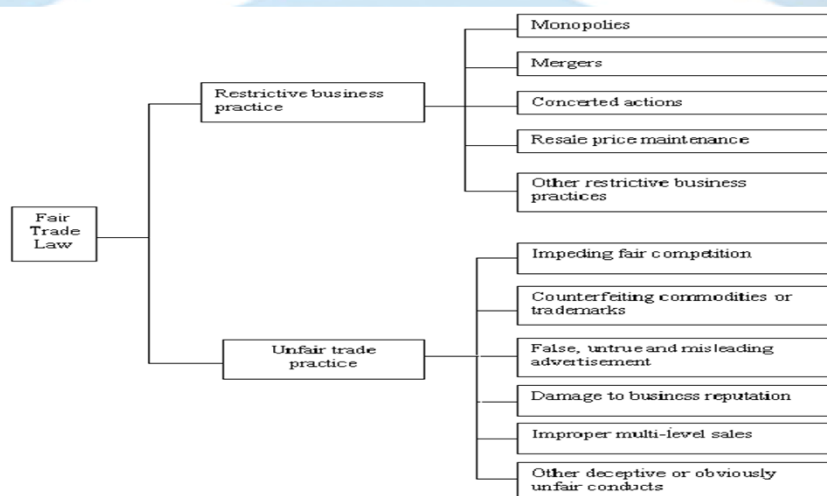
Fair Trade Law

Restrictive business practice

Monopolies

Mergers

Concerted actions

Resale price maintenance

Other restrictive business practices

Unfair trade practice

Impeding fair competition

Counterfeiting commodities or trademarks

False, untrue and misleading advertisement

Damage to business reputation

Improper multi-level sales

Other deceptive or obviously unfair conducts